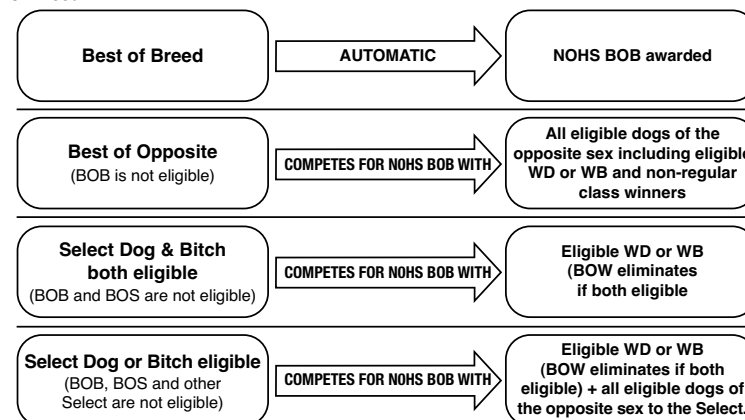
Best of Breed

AUTOMATIC

NOHS BOB awarded

Best of Opposite
(BOB is not eligible)

COMPETES FOR NOHS BOB WITH

All eligible dogs of the opposite sex including eligible WD or WB and non-regular class winners

Select Dog & Bitch both eligible
(BOB and BOS are not eligible)

COMPETES FOR NOHS BOB WITH

Eligible WD or WB (BOW eliminates if both eligible

Select Dog or Bitch eligible
(BOB, BOS and other Select are not eligible)

COMPETES FOR NOHS BOB WITH

Eligible WD or WB (BOW eliminates if both eligible) + all eligible dogs of the opposite sex to the Select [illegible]